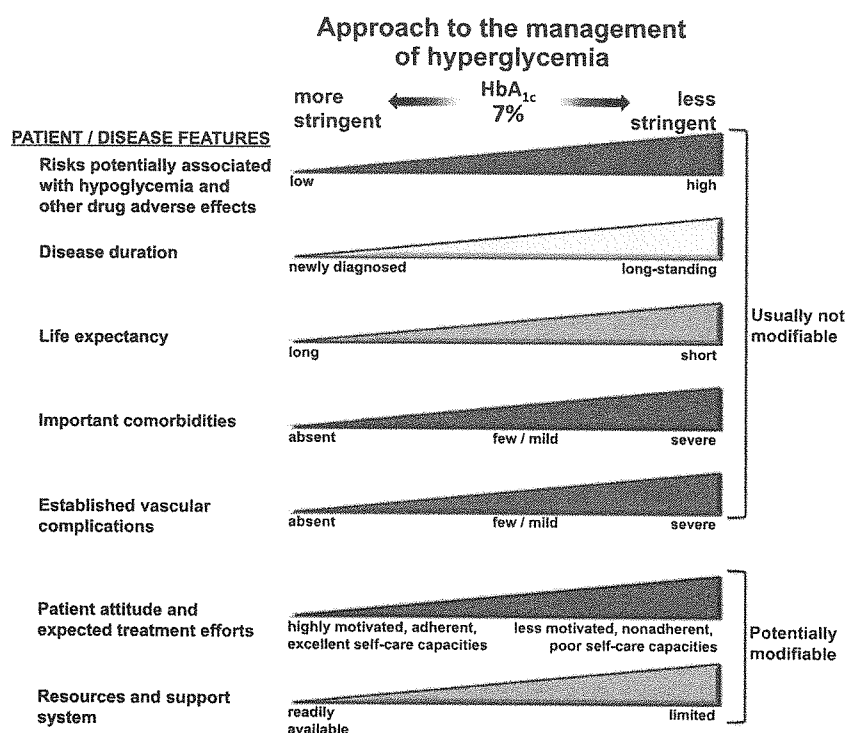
Approach to the management of hyperglycemia

more stringent

$HbA_{1c}$ 7%

less stringent

PATIENT / DISEASE FEATURES

Risks potentially associated with hypoglycemia and other drug adverse effects

low

high

Disease duration

newly diagnosed

long-standing

Life expectancy

long

short

Important comorbidities

absent

few / mild

severe

Established vascular complications

absent

few / mild

severe

Usually not modifiable

Patient attitude and expected treatment efforts

highly motivated, adherent, excellent self-care capacities

less motivated, nonadherent, poor self-care capacities

Resources and support system

readily available

limited

Potentially modifiable